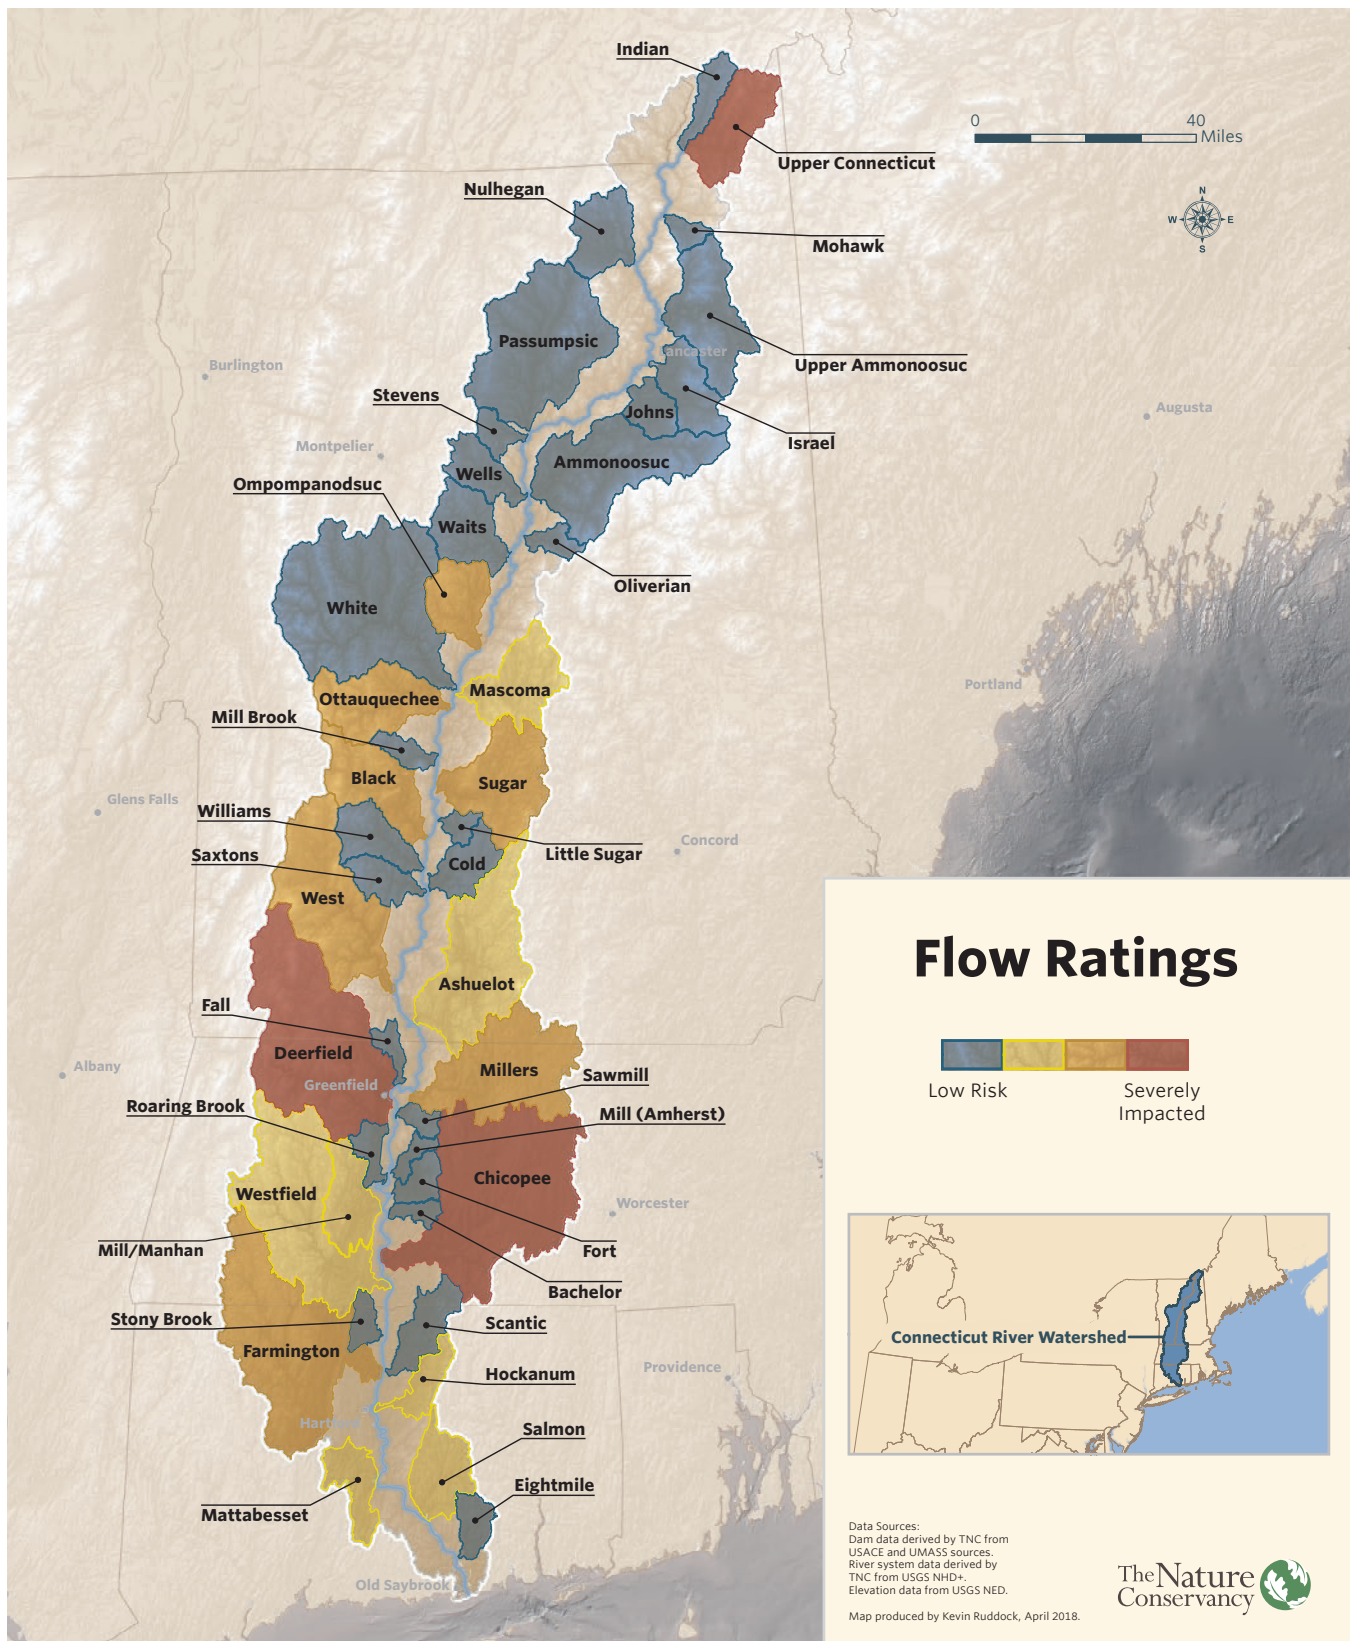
Indian

0 40 Miles

Upper Connecticut

N W E S

Nulhegan

Mohawk

Passumpsic

Lancaster

Upper Ammonoosuc

Burlington

Stevens

Johns

Israel

Augusta

Montpelier

Wells

Ammonoosuc

Ompompanodsuc

Waits

Oliverian

White

Mascoma

Ottauquechee

Portland

Mill Brook

Black

Sugar

Glens Falls

Williams

Little Sugar

Concord

Saxtons

Cold

West

Ashuelot

Fall

Deerfield

Millers

Albany

Greenfield

Sawmill

Roaring Brook

Mill (Amherst)

Chicopee

Westfield

Worcester

Mill/Manhan

Fort

Bachelor

Stony Brook

Scantic

Farmington

Providence

Hockanum

Hartford

Salmon

Eightmile

Mattabesset

Old Saybrook

Flow Ratings

Low Risk

Severely Impacted

Connecticut River Watershed

Data Sources:
Dam data derived by TNC from USACE and UMASS sources.
River system data derived by TNC from USGS NHD+.
Elevation data from USGS NED.

Map produced by Kevin Ruddock, April 2018.

The Nature Conservancy